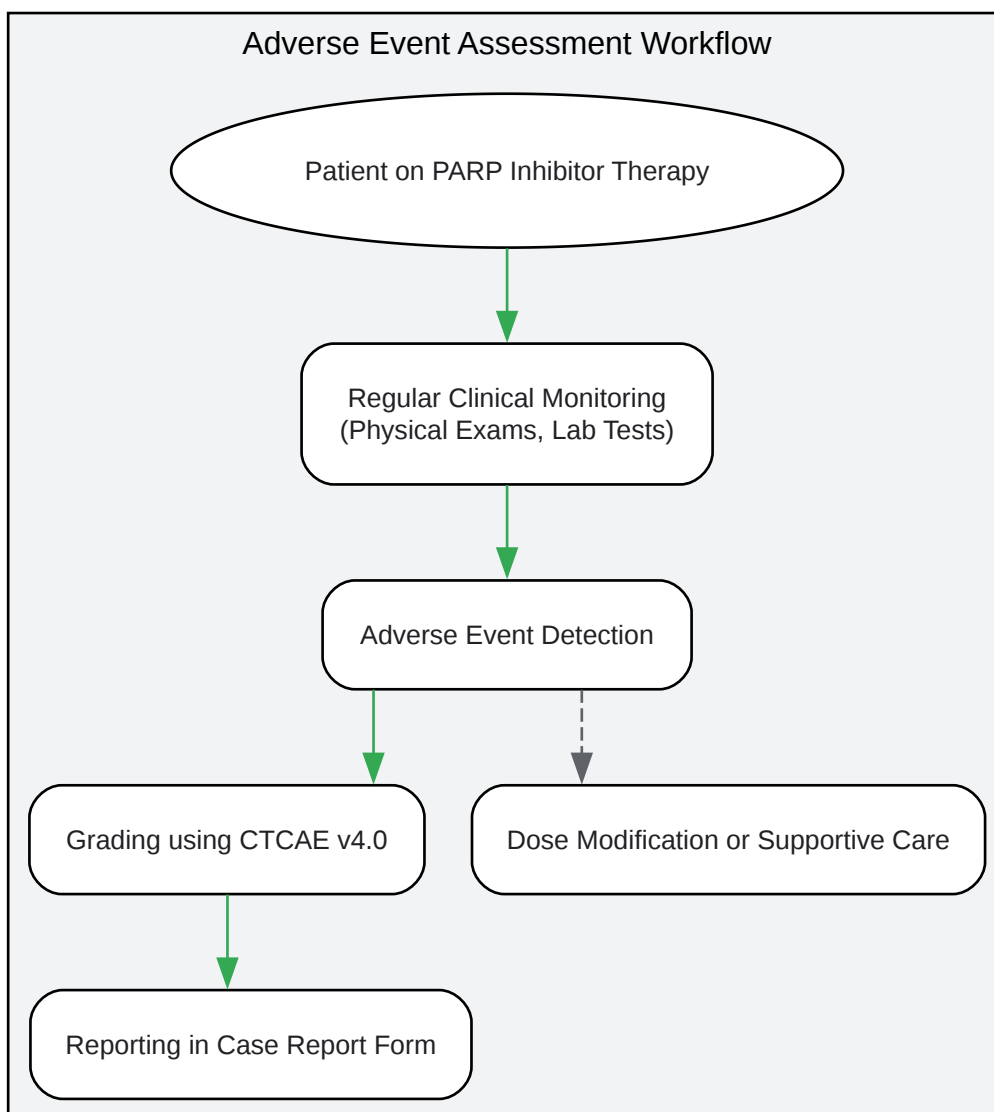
Adverse Event Assessment Workflow

Patient on PARP Inhibitor Therapy

Regular Clinical Monitoring
(Physical Exams, Lab Tests)

Adverse Event Detection

Grading using CTCAE v4.0

Dose Modification or Supportive Care

Reporting in Case Report Form